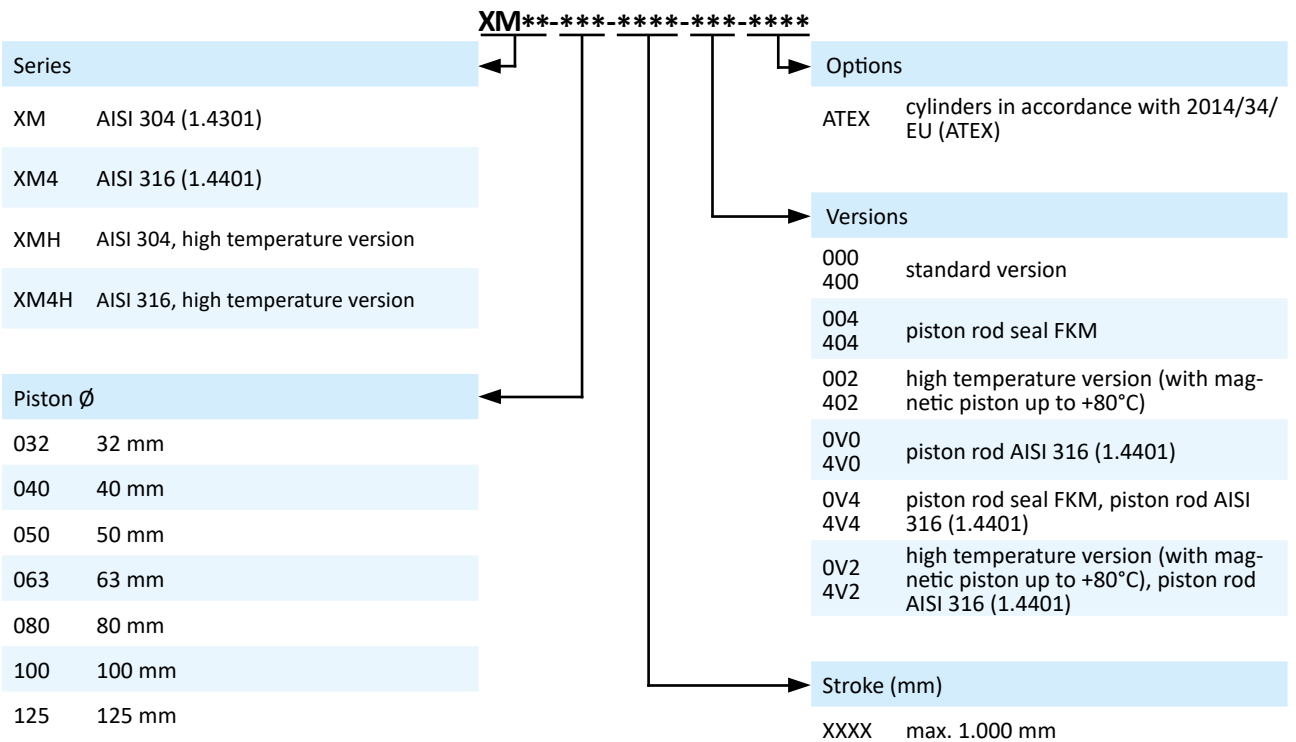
XM**-***-****-***-****

Series

| | |
|---|---|
| XM | AISI 304 (1.4301) |
| XM4 | AISI 316 (1.4401) |
| XMH | AISI 304, high temperature version |
| XM4H | AISI 316, high temperature version |

Piston Ø

| | |
|---|---|
| 032 | 32 mm |
| 040 | 40 mm |
| 050 | 50 mm |
| 063 | 63 mm |
| 080 | 80 mm |
| 100 | 100 mm |
| 125 | 125 mm |

Options

| | |
|---|---|
| ATEX | cylinders in accordance with 2014/34/EU (ATEX) |

Versions

| | |
|---|---|
| 000 400 | standard version |
| 004 404 | piston rod seal FKM |
| 002 402 | high temperature version (with magnetic piston up to +80°C) |
| 0V0 4V0 | piston rod AISI 316 (1.4401) |
| 0V4 4V4 | piston rod seal FKM, piston rod AISI 316 (1.4401) |
| 0V2 4V2 | high temperature version (with magnetic piston up to +80°C), piston rod AISI 316 (1.4401) |

Stroke (mm)

| | |
|---|---|
| XXXX | max. 1.000 mm |